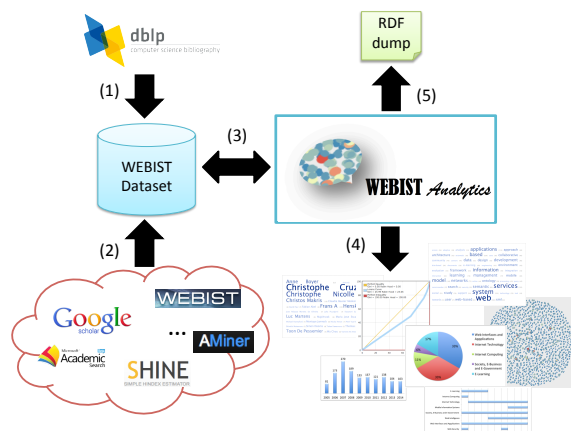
dblp
computer science bibliography

RDF dump

(1)

(5)

WEBIST Dataset

(3)

WEBIST Analytics

(2)

(4)

Google scholar

WEBIST

...

AMiner

Microsoft Academic Search

SHINE
SIMPLE HINDEX ESTIMATOR

Christophe
Christophe
Nicolle
Cruz

applications
information
services
system
web